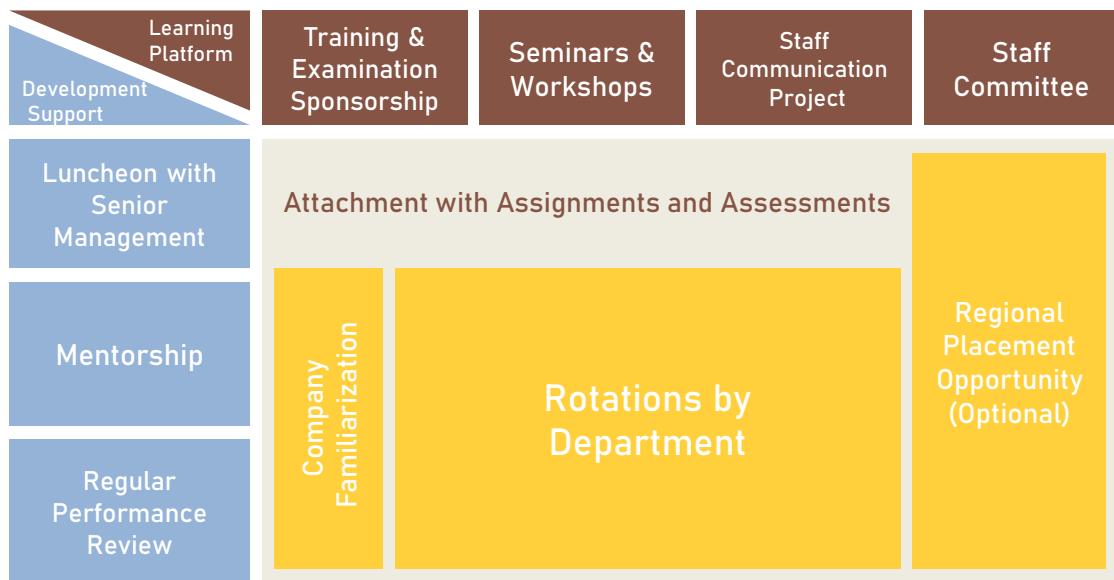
Learning Platform

Development Support

Training & Examination Sponsorship

Seminars & Workshops

Staff Communication Project

Staff Committee

Luncheon with Senior Management

Mentorship

Regular Performance Review

Attachment with Assignments and Assessments

Company Familiarization

Rotations by Department

Regional Placement Opportunity (Optional)